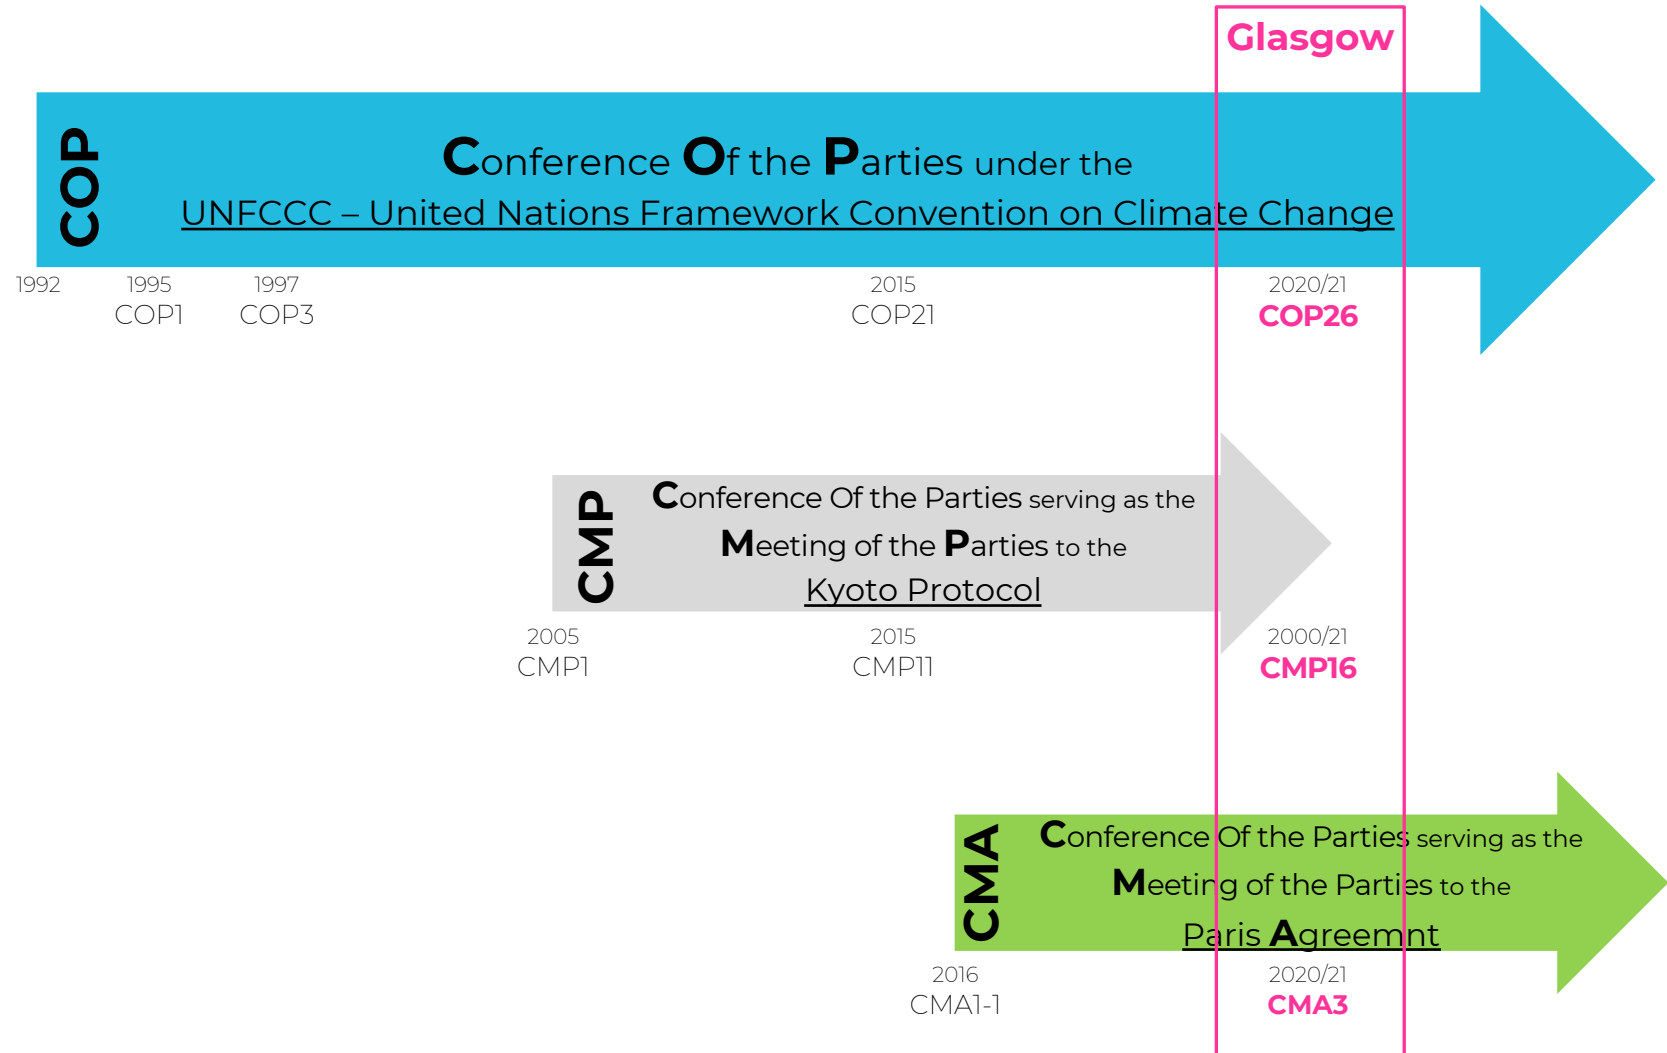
Glasgow

COP

Conference Of the Parties under the
UNFCCC – United Nations Framework Convention on Climate Change

1992

1995
COP1

1997
COP3

2015
COP21

2020/21
COP26

CMP

Conference Of the Parties serving as the
Meeting of the Parties to the
Kyoto Protocol

2005
CMP1

2015
CMP11

2000/21
CMP16

CMA

Conference Of the Parties serving as the
Meeting of the Parties to the
Paris Agreemnt

2016
CMA1-1

2020/21
CMA3